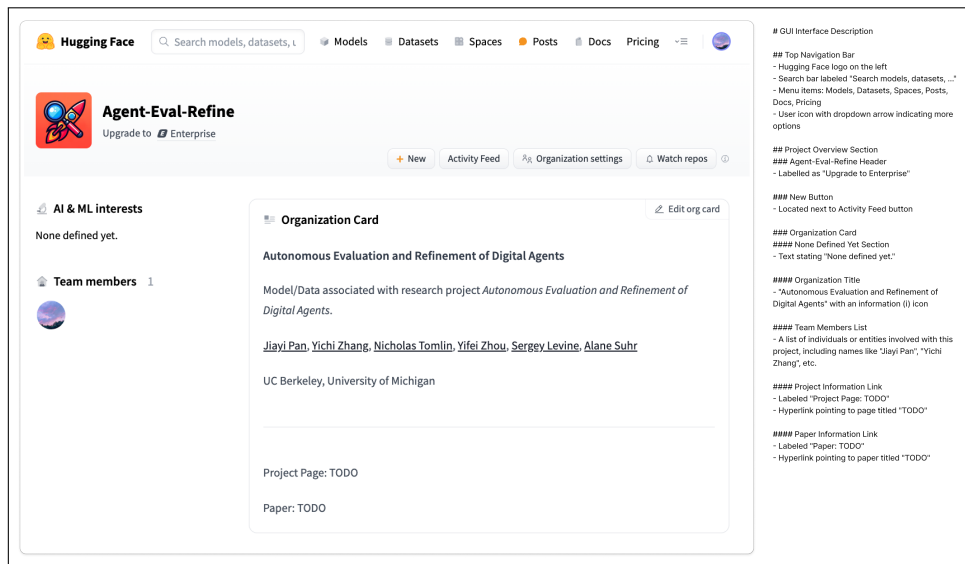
Hugging Face
Search models, datasets, u
Models
Datasets
Spaces
Posts
Docs
Pricing

Agent-Eval-Refine
Upgrade to Enterprise

+ New
Activity Feed
Organization settings
Watch repos

AI & ML interests
None defined yet.

Team members 1

Organization Card
Edit org card

Autonomous Evaluation and Refinement of Digital Agents

Model/Data associated with research project *Autonomous Evaluation and Refinement of Digital Agents*.

Jiayi Pan, Yichi Zhang, Nicholas Tomlin, Yifei Zhou, Sergey Levine, Alane Suhr

UC Berkeley, University of Michigan

Project Page: TODO

Paper: TODO

# GUI Interface Description

## Top Navigation Bar
- Hugging Face logo on the left
- Search bar labeled "Search models, datasets, ..."
- Menu items: Models, Datasets, Spaces, Posts, Docs, Pricing
- User icon with dropdown arrow indicating more options

## Project Overview Section
### Agent-Eval-Refine Header
- Labelled as "Upgrade to Enterprise"

### New Button
- Located next to Activity Feed button

### Organization Card
#### None Defined Yet Section
- Text stating "None defined yet."

#### Organization Title
- "Autonomous Evaluation and Refinement of Digital Agents" with an information (i) icon

#### Team Members List
- A list of individuals or entities involved with this project, including names like "Jiayi Pan", "Yichi Zhang", etc.

#### Project Information Link
- Labeled "Project Page: TODO"
- Hyperlink pointing to page titled "TODO"

#### Paper Information Link
- Labeled "Paper: TODO"
- Hyperlink pointing to paper titled "TODO"